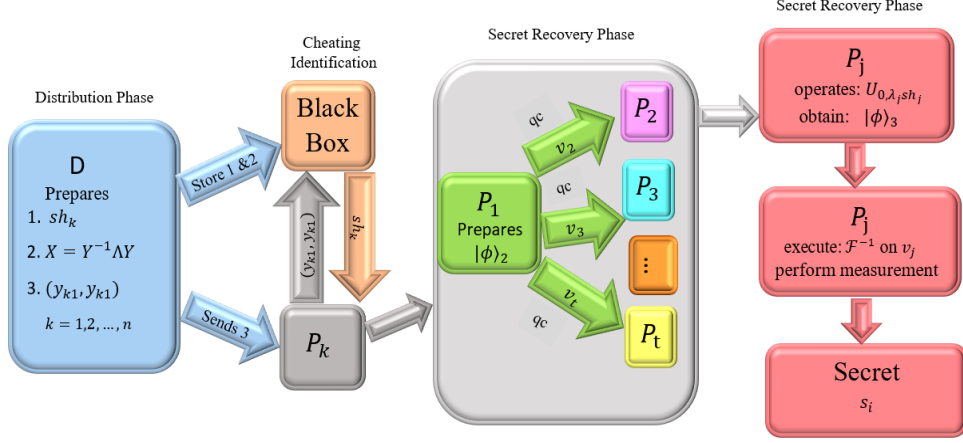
Distribution Phase

D
Prepares
1. $sh_k$
2. $X = Y^{-1}\Lambda Y$
3. $(y_{k1}, y_{k1})$
$k = 1,2,\ldots,n$

Store 1 &2

Sends 3

Cheating Identification

Black Box

$sh_k$

$(y_{k1}, y_{k1})$

$P_k$

Secret Recovery Phase

$P_1$
Prepares
$|\phi\rangle_2$

qc
$v_2$
$P_2$

qc
$v_3$
$P_3$

⋮

qc
$v_t$
$P_t$

Secret Recovery Phase

$P_j$
operates: $U_{0,\lambda_j sh_j}$
obtain: $|\phi\rangle_3$

$P_j$
execute: $\mathcal{F}^{-1}$ on $v_j$
perform measurement

Secret
$s_i$